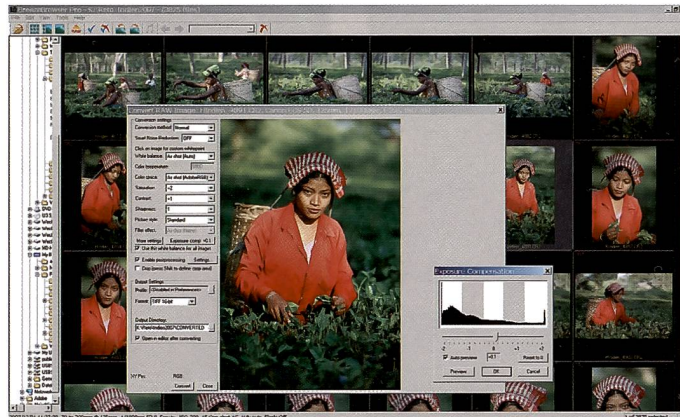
File Edit View Tools Help

Conversion settings
Conversion method: Normal
Smart Noise Reduction: OFF
White balance: As shot (Auto)
Color space: As shot (AdobeRGB)
Saturation: +2
Contrast: +1
Sharpness: 0
Picture style: Standard
More settings
Exposure comp: +0.1
Use this white balance for all images
Enable postprocessing
Settings
Output Settings
Format: TIFF 16-bit
Output Directory
Open in editor after converting
RGB
Convert
Close

Exposure Compensation
Auto preview
+0.1
Reset to 0
Preview
OK
Cancel